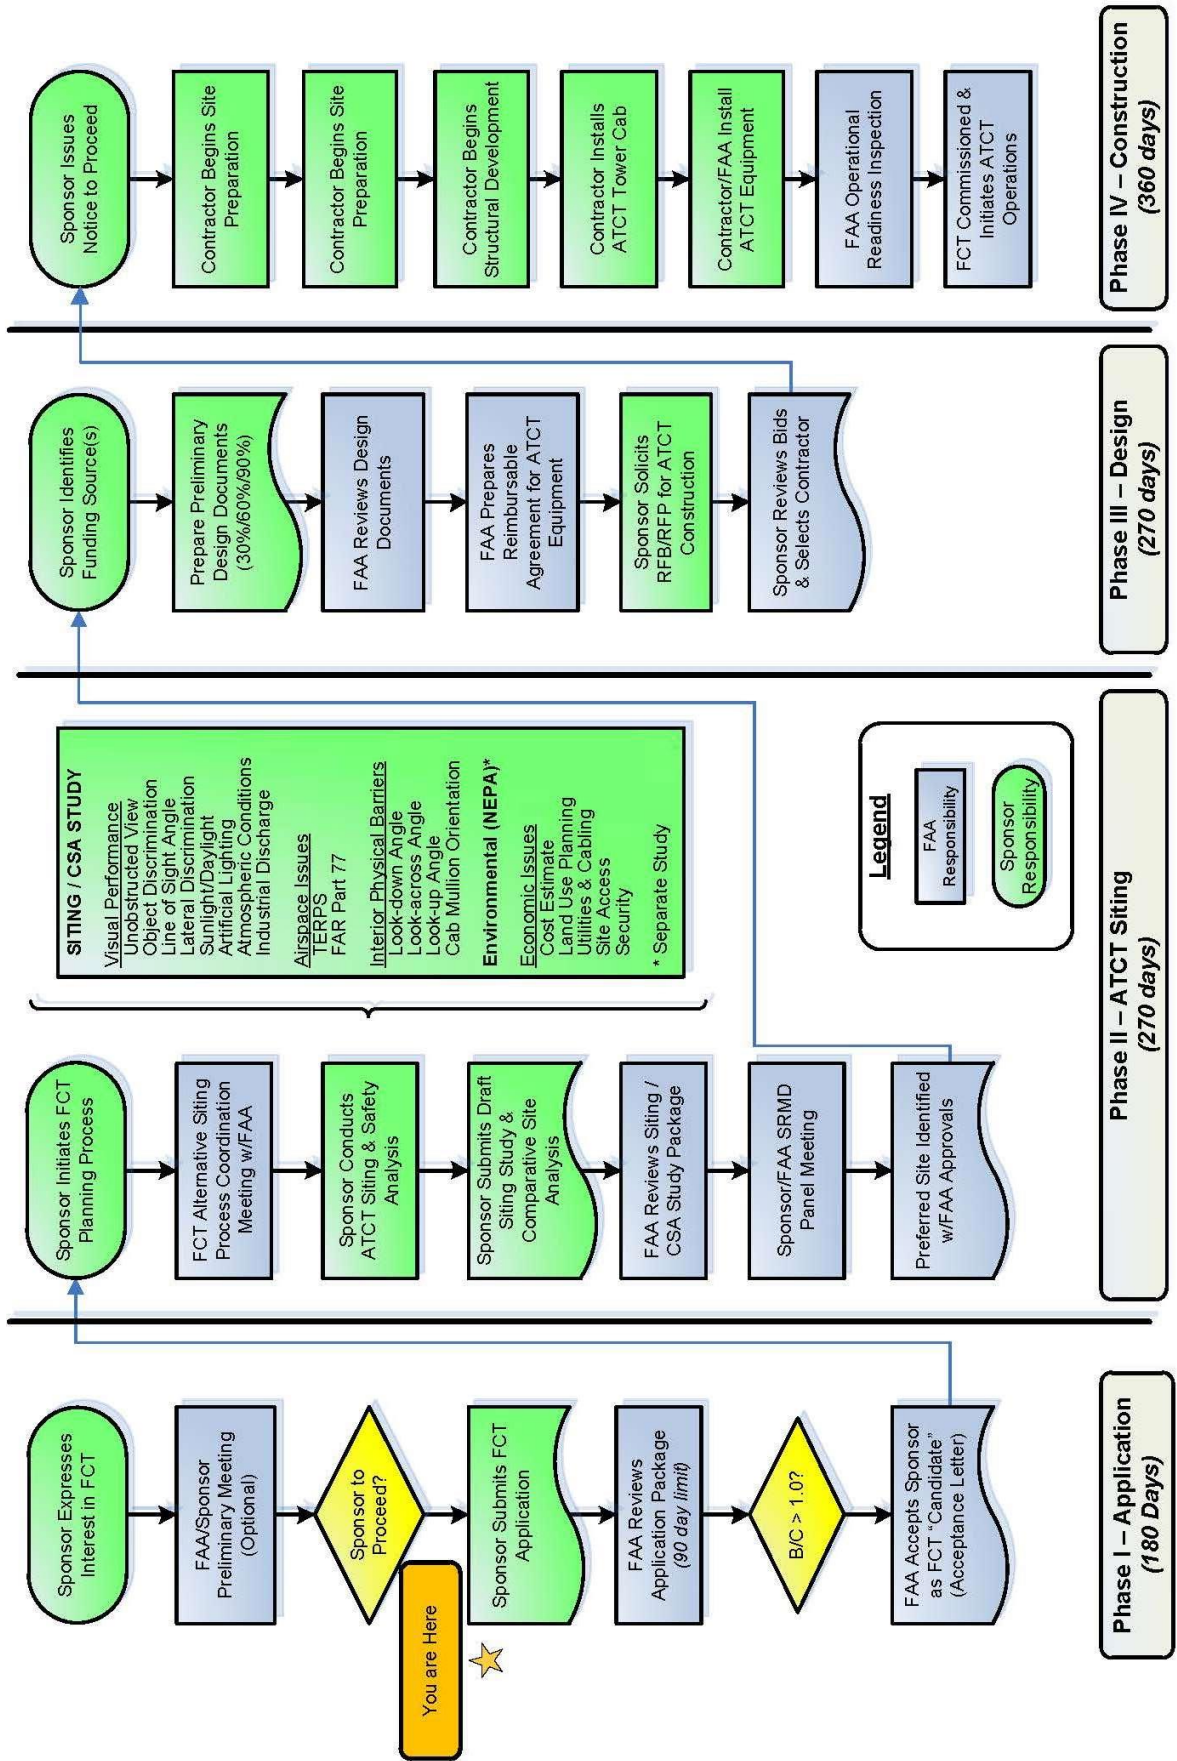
Phase I – Application
(180 Days)

Sponsor Expresses Interest in FCT

FAA/Sponsor Preliminary Meeting (Optional)

Sponsor to Proceed?

You are Here

Sponsor Submits FCT Application

FAA Reviews Application Package (90 day limit)

B/C > 1.0?

FAA Accepts Sponsor as FCT "Candidate" (Acceptance Letter)

Phase II – ATCT Siting
(270 days)

Sponsor Initiates FCT Planning Process

FCT Alternative Siting Process Coordination Meeting w/FAA

Sponsor Conducts ATCT Siting & Safety Analysis

Sponsor Submits Draft Siting Study & Comparative Site Analysis

FAA Reviews Siting / CSA Study Package

Sponsor/FAA SRMD Panel Meeting

Preferred Site Identified w/FAA Approvals

SITING / CSA STUDY
Visual Performance
Unobstructed View
Object Discrimination
Line of Sight Angle
Lateral Discrimination
Sunlight/Daylight
Artificial Lighting
Atmospheric Conditions
Industrial Discharge
Airspace Issues
TERPS
FAR Part 77
Interior Physical Barriers
Look-down Angle
Look-across Angle
Look-up Angle
Cab Mullion Orientation
Environmental (NEPA)*
Economic Issues
Cost Estimate
Land Use Planning
Utilities & Cabling
Site Access
Security
* Separate Study

Legend
FAA Responsibility
Sponsor Responsibility

Phase III – Design
(270 days)

Sponsor Identifies Funding Source(s)

Prepare Preliminary Design Documents (30%/60%/90%)

FAA Reviews Design Documents

FAA Prepares Reimbursable Agreement for ATCT Equipment

Sponsor Solicits RFB/RFP for ATCT Construction

Sponsor Reviews Bids & Selects Contractor

Phase IV – Construction
(360 days)

Sponsor Issues Notice to Proceed

Contractor Begins Site Preparation

Contractor Begins Site Preparation

Contractor Begins Structural Development

Contractor Installs ATCT Tower Cab

Contractor/FAA Install ATCT Equipment

FAA Operational Readiness Inspection

FCT Commissioned & Initiates ATCT Operations